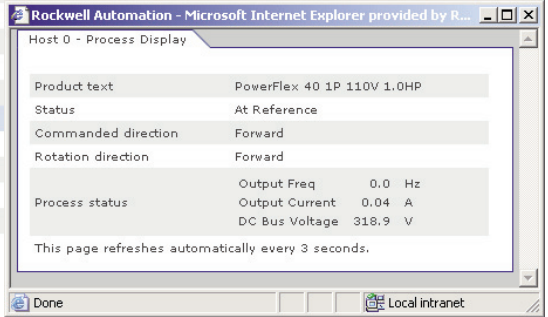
Rockwell Automation - Microsoft Internet Explorer provided by R...

Host 0 - Process Display

| Product text | PowerFlex 40 1P 110V 1.0HP |
|---|---|
| Status | At Reference |
| Commanded direction | Forward |
| Rotation direction | Forward |
| Process status | Output Freq 0.0 Hz<br>Output Current 0.04 A<br>DC Bus Voltage 318.9 V |

This page refreshes automatically every 3 seconds.

Done

Local intranet